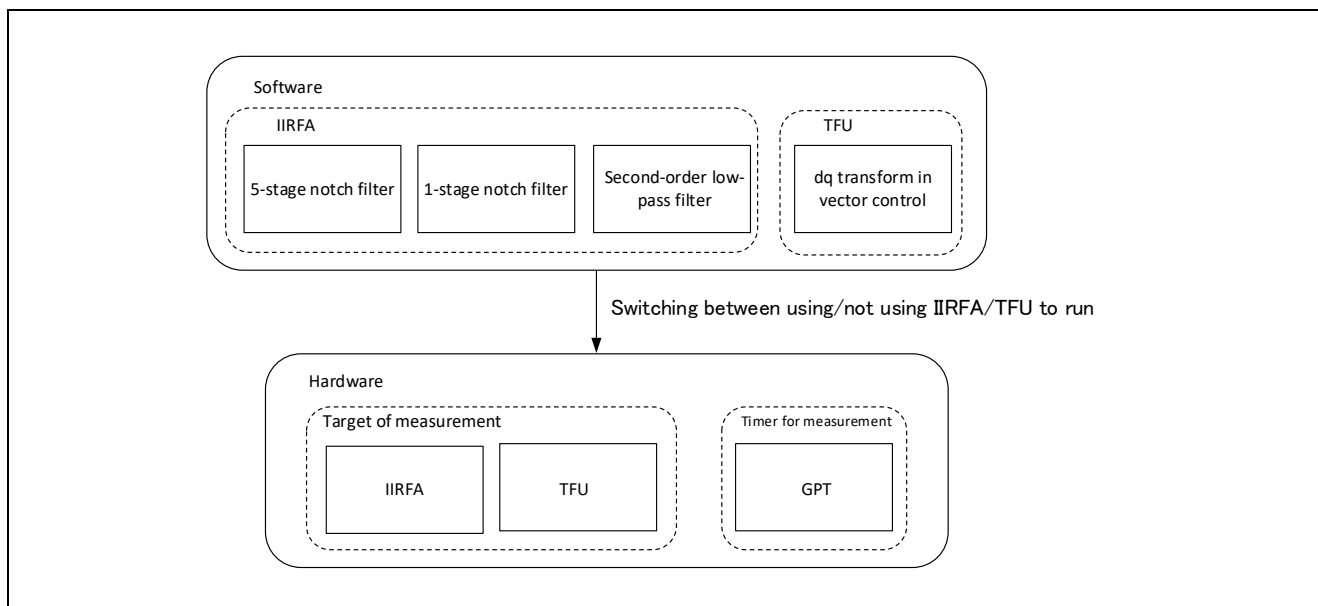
Software

IIRFA

5-stage notch filter

1-stage notch filter

Second-order low-pass filter

TFU

dq transform in vector control

Switching between using/not using IIRFA/TFU to run

Hardware

Target of measurement

IIRFA

TFU

Timer for measurement

GPT